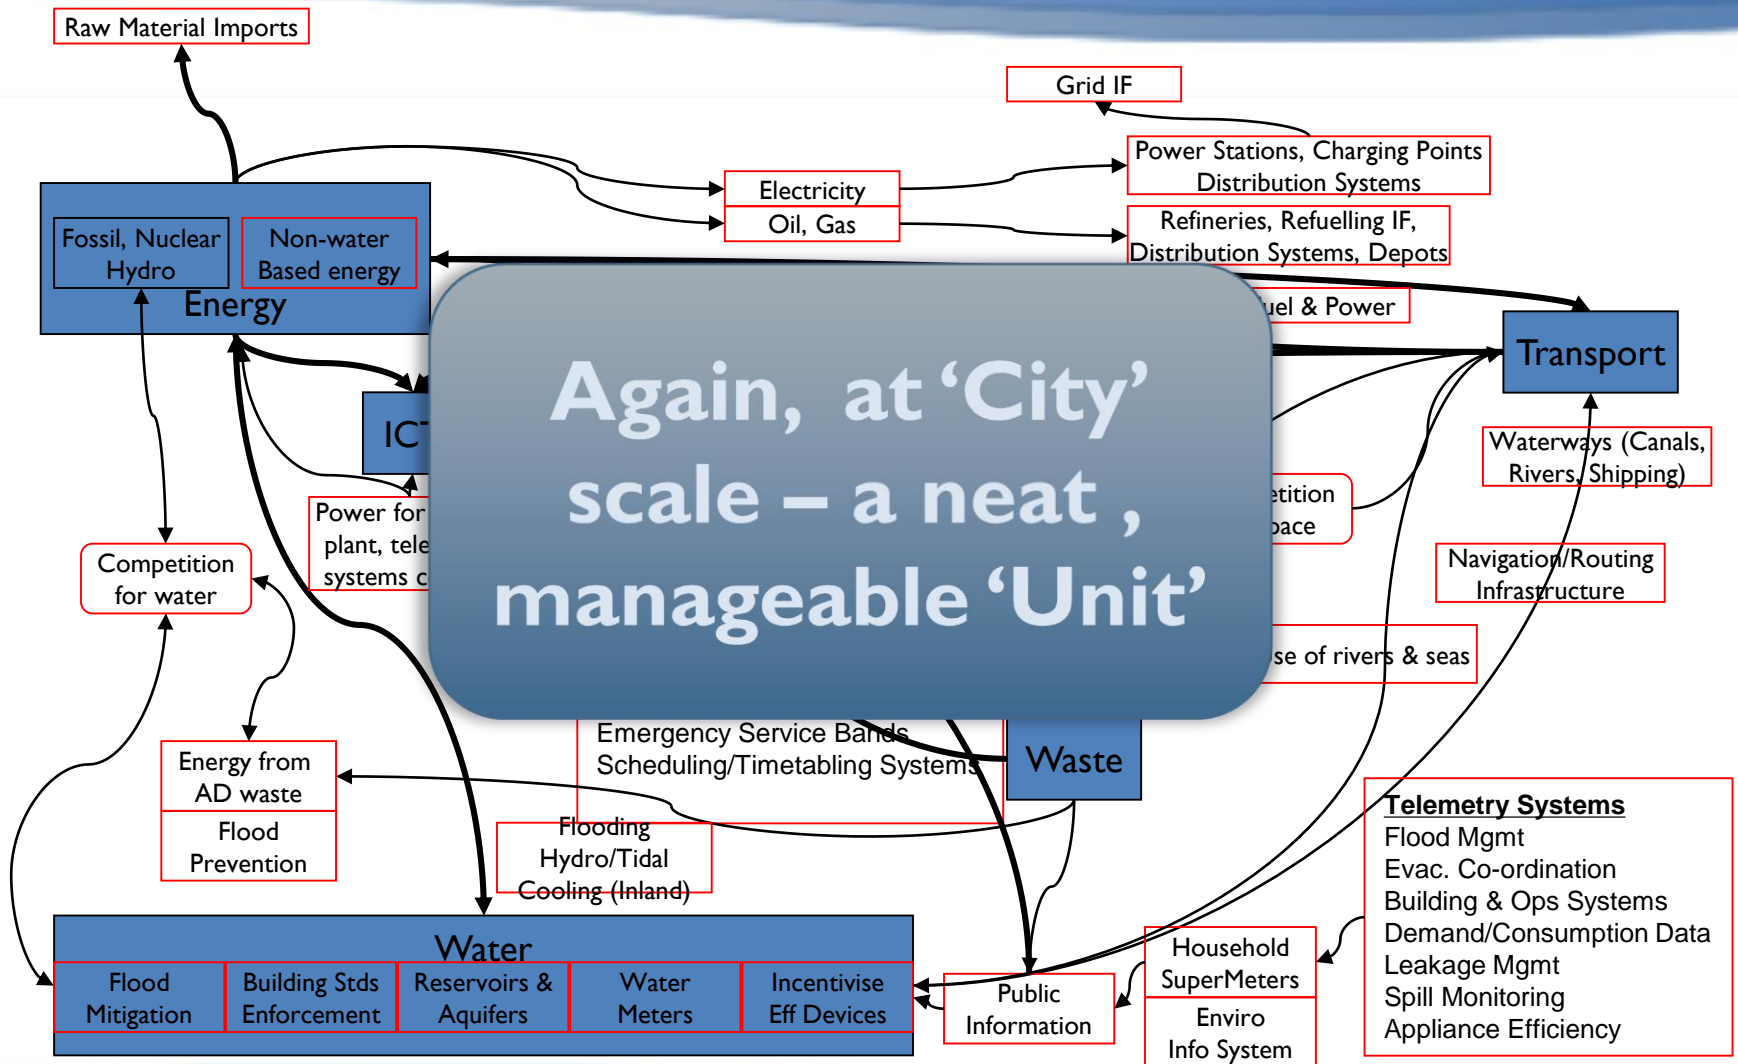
Raw Material Imports

Grid IF

Power Stations, Charging Points Distribution Systems

Electricity

Oil, Gas

Refineries, Refuelling IF, Distribution Systems, Depots

Fossil, Nuclear Hydro

Non-water Based energy

Energy

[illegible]uel & Power

Transport

IC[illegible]

Again, at 'City' scale – a neat , manageable 'Unit'

Power for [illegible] plant, tele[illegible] systems c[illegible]

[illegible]etition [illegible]pace

Waterways (Canals, Rivers, Shipping)

Competition for water

Navigation/Routing Infrastructure

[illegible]se of rivers & seas

Emergency Service Bands Scheduling/Timetabling Systems

Waste

Energy from AD waste

Flood Prevention

Flooding Hydro/Tidal Cooling (Inland)

Telemetry Systems
Flood Mgmt
Evac. Co-ordination
Building & Ops Systems
Demand/Consumption Data
Leakage Mgmt
Spill Monitoring
Appliance Efficiency

Water

| Flood Mitigation | Building Stds Enforcement | Reservoirs & Aquifers | Water Meters | Incentivise Eff Devices |
|---|---|---|---|---|

Public Information

Household SuperMeters

Enviro Info System